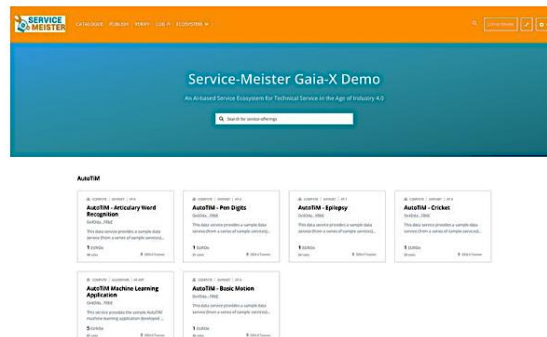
SERVICE MEISTER

Catalogue Publish Home Col-X ECOSYSTEM

Service-Meister Gaia-X Demo

An AI-based Service Ecosystem for Technical Service in the Age of Industry 4.0

Search for service offerings

AutoTiM

AutoTiM - Articulary Word Recognition
GeDiGa...

This data service provides a sample data service (from a series of sample services)...

AutoTiM - Pen Digits
GeDiGa...

This data service provides a sample data service (from a series of sample services)...

AutoTiM - Epilepsy
GeDiGa...

This data service provides a sample data service (from a series of sample services)...

AutoTiM - Cricket
GeDiGa...

This data service provides a sample data service (from a series of sample services)...

AutoTiM Machine Learning Application
GeDiGa...

This service provides the sample AutoTiM machine learning application developed...

AutoTiM - Basic Motion
GeDiGa...

This data service provides a sample data service (from a series of sample services)...